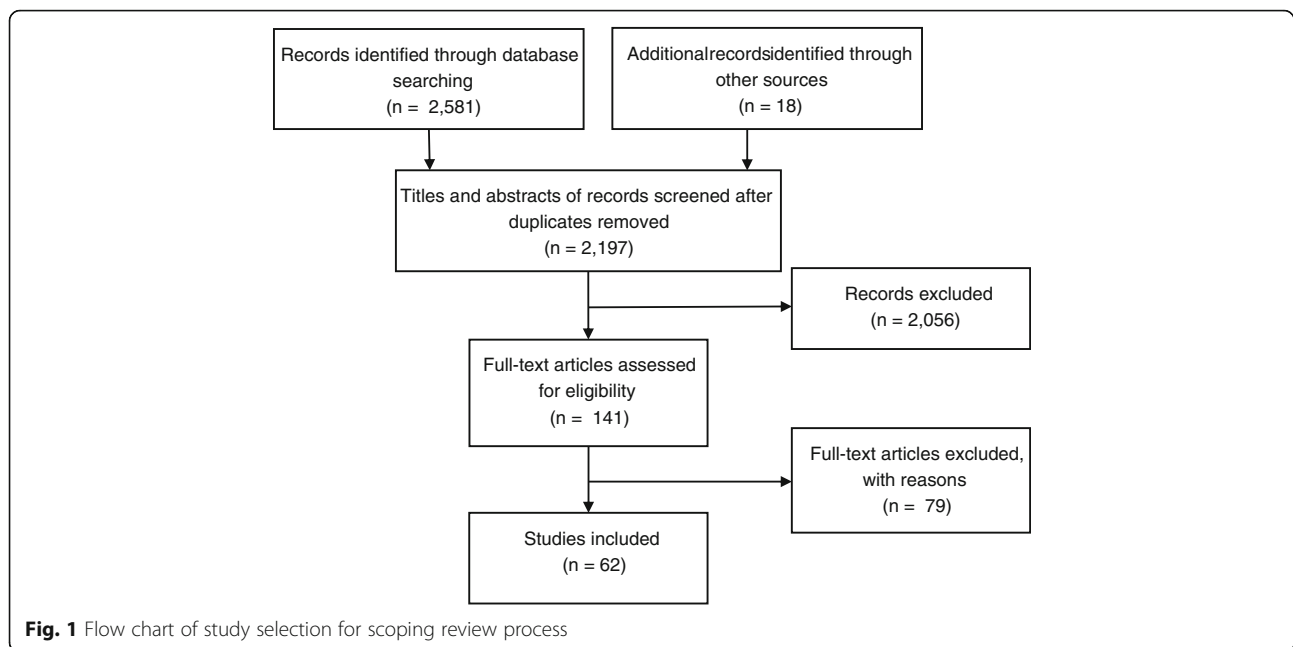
Records identified through database searching
(n = 2,581)

Additionalrecordsidentified through other sources
(n = 18)

Titles and abstracts of records screened after duplicates removed
(n = 2,197)

Records excluded
(n = 2,056)

Full-text articles assessed for eligibility
(n = 141)

Full-text articles excluded, with reasons
(n = 79)

Studies included
(n = 62)

Fig. 1 Flow chart of study selection for scoping review process